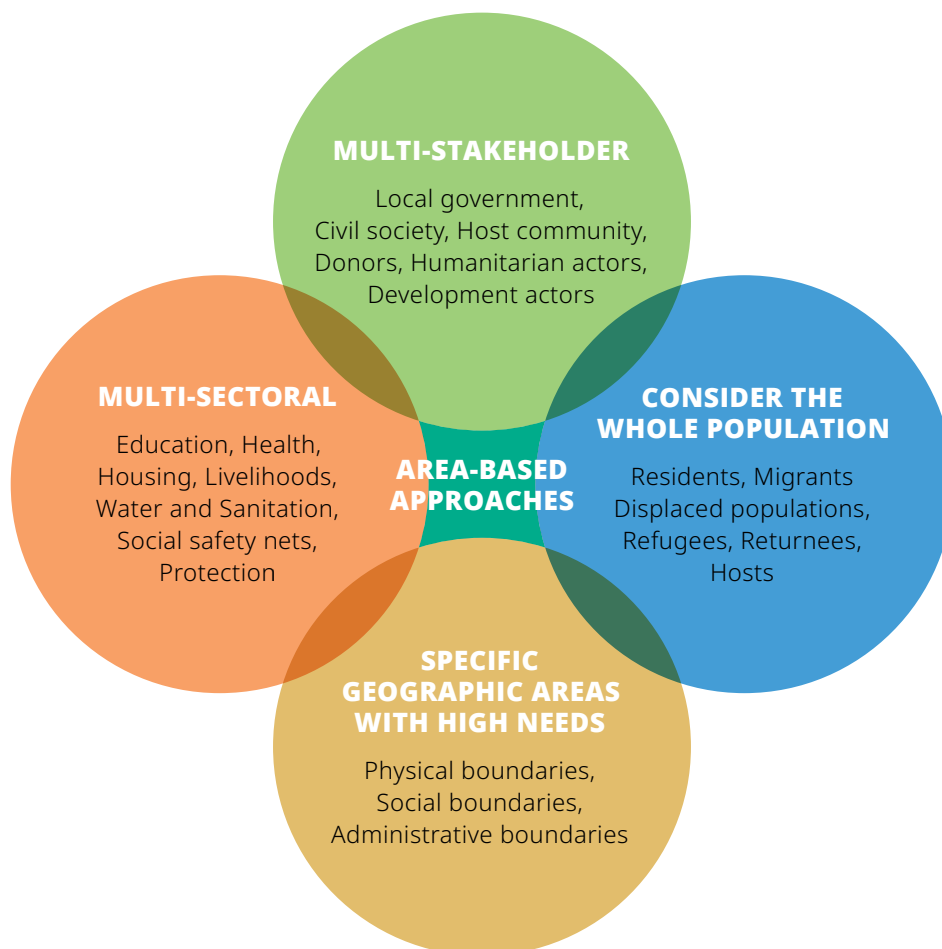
MULTI-STAKEHOLDER

Local government, Civil society, Host community, Donors, Humanitarian actors, Development actors

MULTI-SECTORAL

Education, Health, Housing, Livelihoods, Water and Sanitation, Social safety nets, Protection

AREA-BASED APPROACHES

CONSIDER THE WHOLE POPULATION

Residents, Migrants Displaced populations, Refugees, Returnees, Hosts

SPECIFIC GEOGRAPHIC AREAS WITH HIGH NEEDS

Physical boundaries, Social boundaries, Administrative boundaries